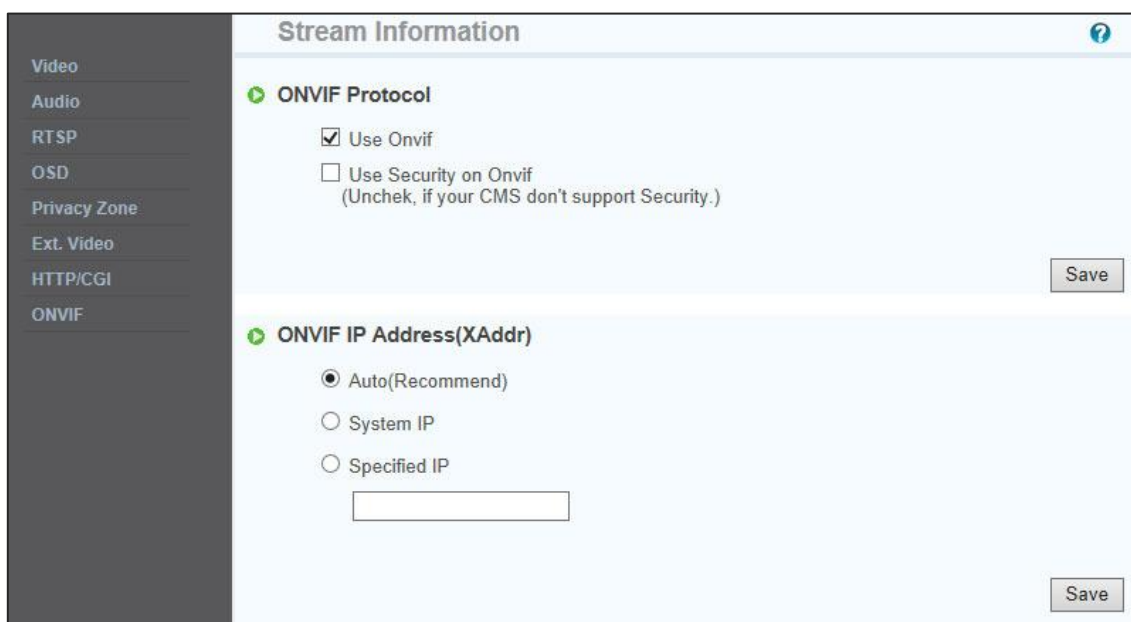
Video
Audio
RTSP
OSD
Privacy Zone
Ext. Video
HTTP/CGI
ONVIF

Stream Information

ONVIF Protocol

Use Onvif

Use Security on Onvif
(Unchek, if your CMS don't support Security.)

Save

ONVIF IP Address(XAddr)

Auto(Recommend)

System IP

Specified IP

Save